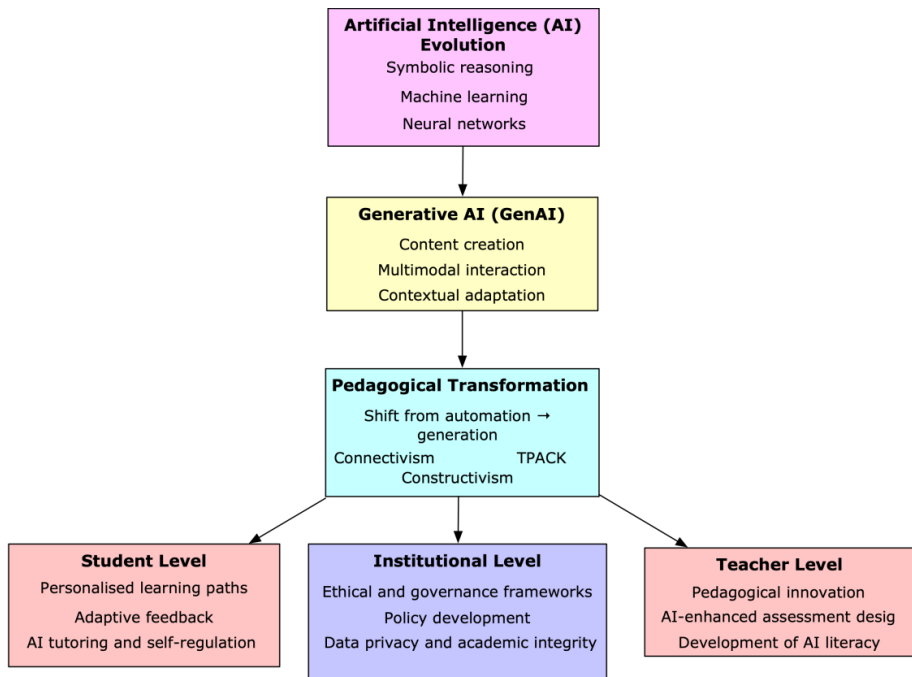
Artificial Intelligence (AI) Evolution
Symbolic reasoning
Machine learning
Neural networks

Generative AI (GenAI)
Content creation
Multimodal interaction
Contextual adaptation

Pedagogical Transformation
Shift from automation → generation
Connectivism TPACK
Constructivism

Student Level
Personalised learning paths
Adaptive feedback
AI tutoring and self-regulation

Institutional Level
Ethical and governance frameworks
Policy development
Data privacy and academic integrity

Teacher Level
Pedagogical innovation
AI-enhanced assessment desig
Development of AI literacy